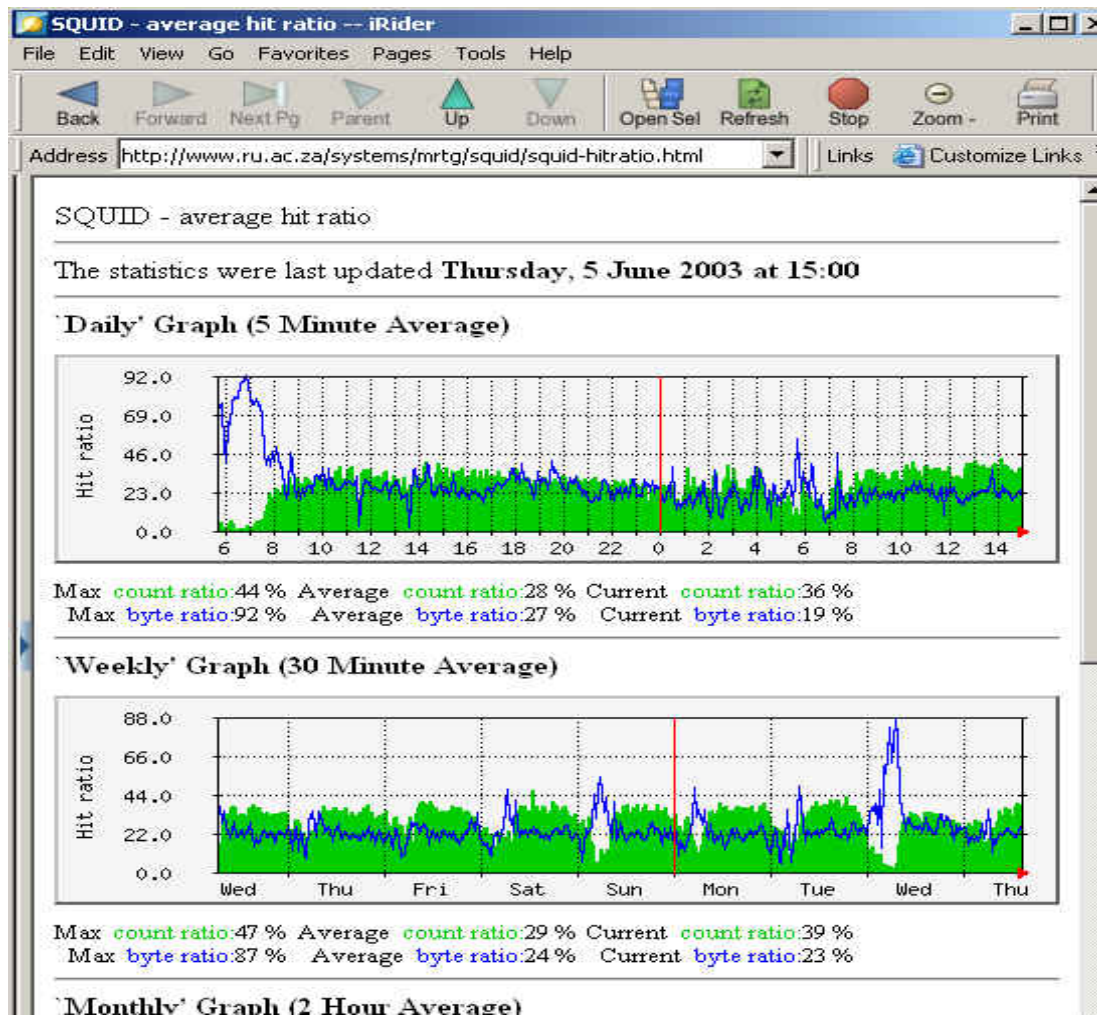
SQUID - average hit ratio -- iRider

File Edit View Go Favorites Pages Tools Help

Back Forward Next Pg Parent Up Down Open Sel Refresh Stop Zoom - Print

Address http://www.ru.ac.za/systems/mrtg/squid/squid-hitratio.html Links Customize Links

SQUID - average hit ratio

The statistics were last updated **Thursday, 5 June 2003 at 15:00**

**`Daily' Graph (5 Minute Average)**

92.0
69.0
46.0
23.0
0.0
Hit ratio
6 8 10 12 14 16 18 20 22 0 2 4 6 8 10 12 14

Max count ratio:44 % Average count ratio:28 % Current count ratio:36 %
Max byte ratio:92 % Average byte ratio:27 % Current byte ratio:19 %

**`Weekly' Graph (30 Minute Average)**

88.0
66.0
44.0
22.0
0.0
Hit ratio
Wed Thu Fri Sat Sun Mon Tue Wed Thu

Max count ratio:47 % Average count ratio:29 % Current count ratio:39 %
Max byte ratio:87 % Average byte ratio:24 % Current byte ratio:23 %

**`Monthly' Graph (2 Hour Average)**